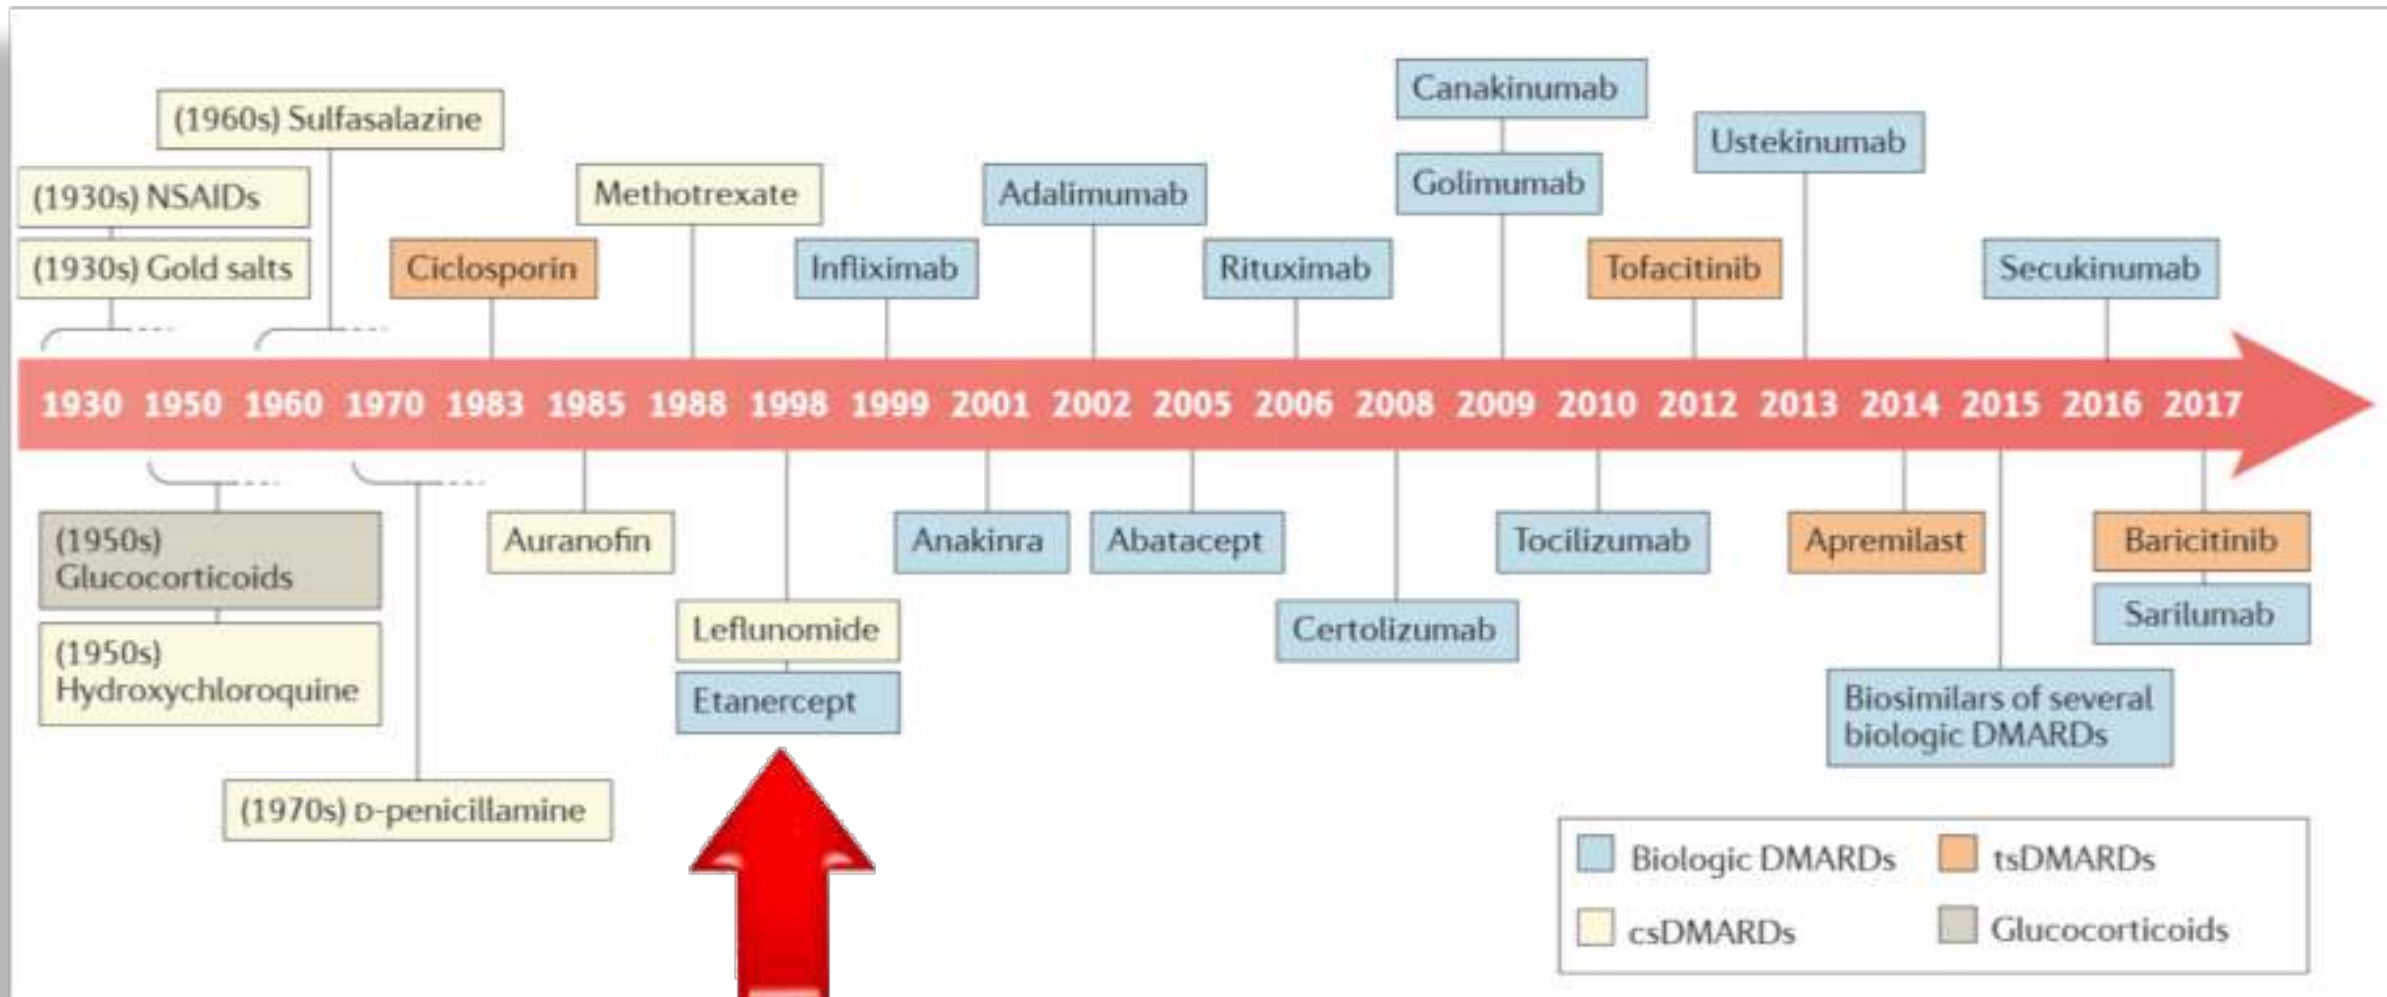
(1960s) Sulfasalazine
(1930s) NSAIDs
(1930s) Gold salts
Ciclosporin
Methotrexate
Infliximab
Adalimumab
Rituximab
Canakinumab
Golimumab
Tofacitinib
Ustekinumab
Secukinumab

1930 1950 1960 1970 1983 1985 1988 1998 1999 2001 2002 2005 2006 2008 2009 2010 2012 2013 2014 2015 2016 2017

(1950s) Glucocorticoids
(1950s) Hydroxychloroquine
(1970s) D-penicillamine
Auranofin
Leflunomide
Etanercept
Anakinra
Abatacept
Certolizumab
Tocilizumab
Apremilast
Biosimilars of several biologic DMARDs
Baricitinib
Sarilumab

Biologic DMARDs
tsDMARDs
csDMARDs
Glucocorticoids